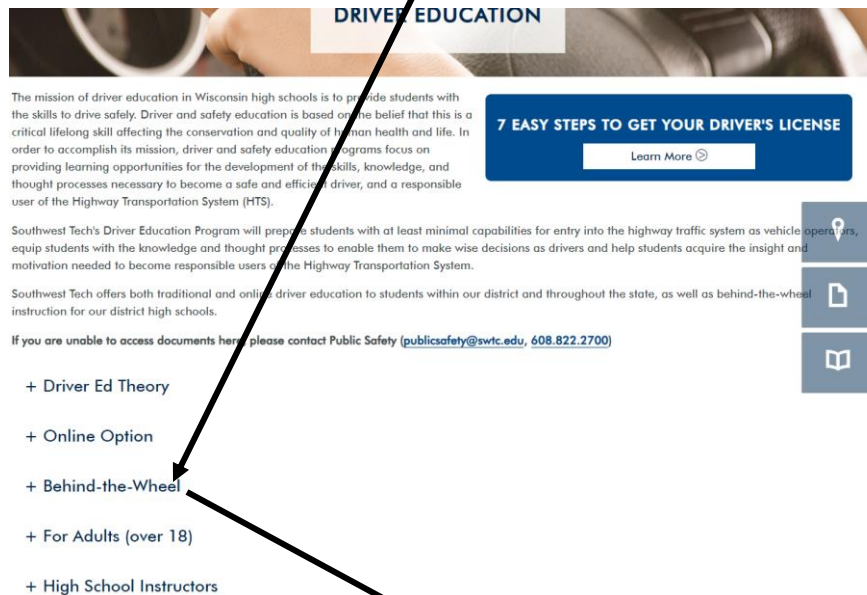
DRIVER EDUCATION

The mission of driver education in Wisconsin high schools is to provide students with the skills to drive safely. Driver and safety education is based on the belief that this is a critical lifelong skill affecting the conservation and quality of human health and life. In order to accomplish its mission, driver and safety education programs focus on providing learning opportunities for the development of the skills, knowledge, and thought processes necessary to become a safe and efficient driver, and a responsible user of the Highway Transportation System (HTS).

7 EASY STEPS TO GET YOUR DRIVER'S LICENSE

Learn More

Southwest Tech's Driver Education Program will prepare students with at least minimal capabilities for entry into the highway traffic system as vehicle operators, equip students with the knowledge and thought processes to enable them to make wise decisions as drivers and help students acquire the insight and motivation needed to become responsible users of the Highway Transportation System.

Southwest Tech offers both traditional and online driver education to students within our district and throughout the state, as well as behind-the-wheel instruction for our district high schools.

If you are unable to access documents here, please contact Public Safety (publicsafety@swtc.edu, 608.822.2700)

+ Driver Ed Theory

+ Online Option

+ Behind-the-Wheel

+ For Adults (over 18)

+ High School Instructors